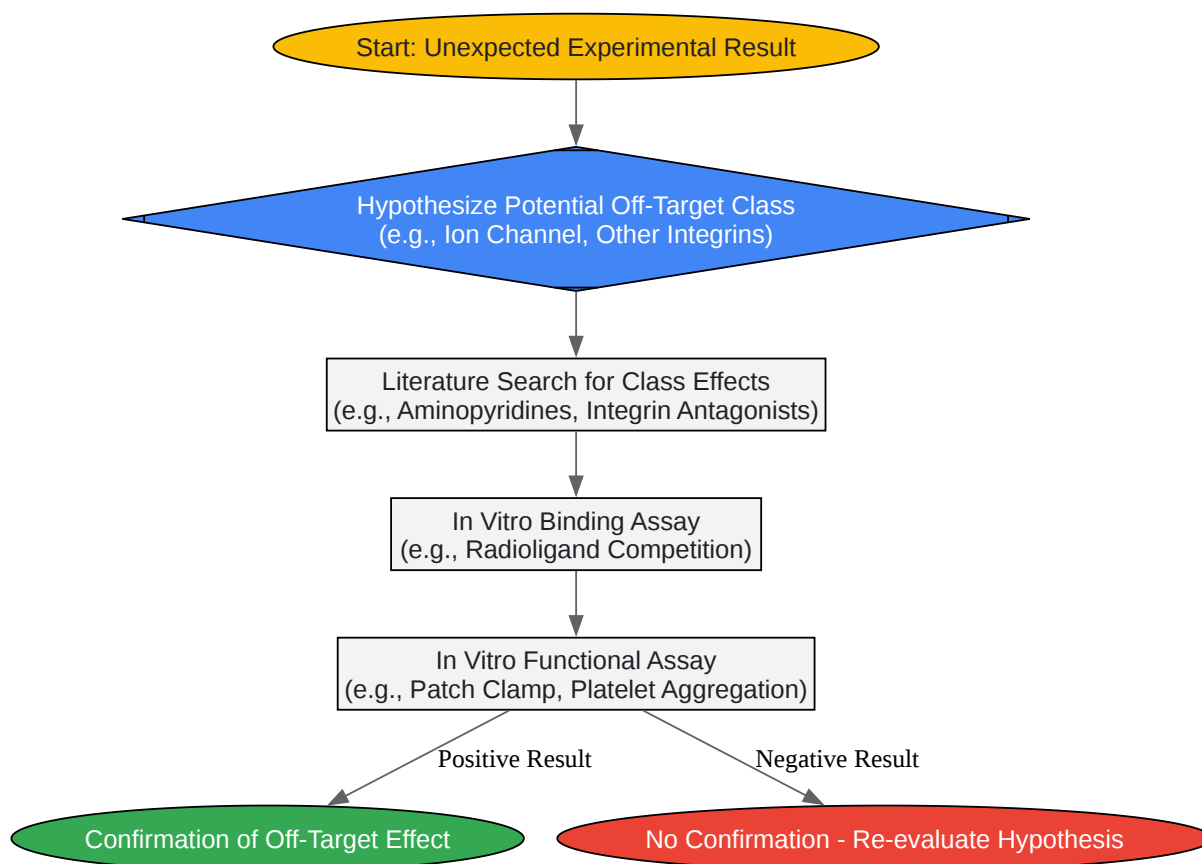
Start: Unexpected Experimental Result

Hypothesize Potential Off-Target Class
(e.g., Ion Channel, Other Integrins)

Literature Search for Class Effects
(e.g., Aminopyridines, Integrin Antagonists)

In Vitro Binding Assay
(e.g., Radioligand Competition)

In Vitro Functional Assay
(e.g., Patch Clamp, Platelet Aggregation)

Positive Result

Negative Result

Confirmation of Off-Target Effect

No Confirmation - Re-evaluate Hypothesis